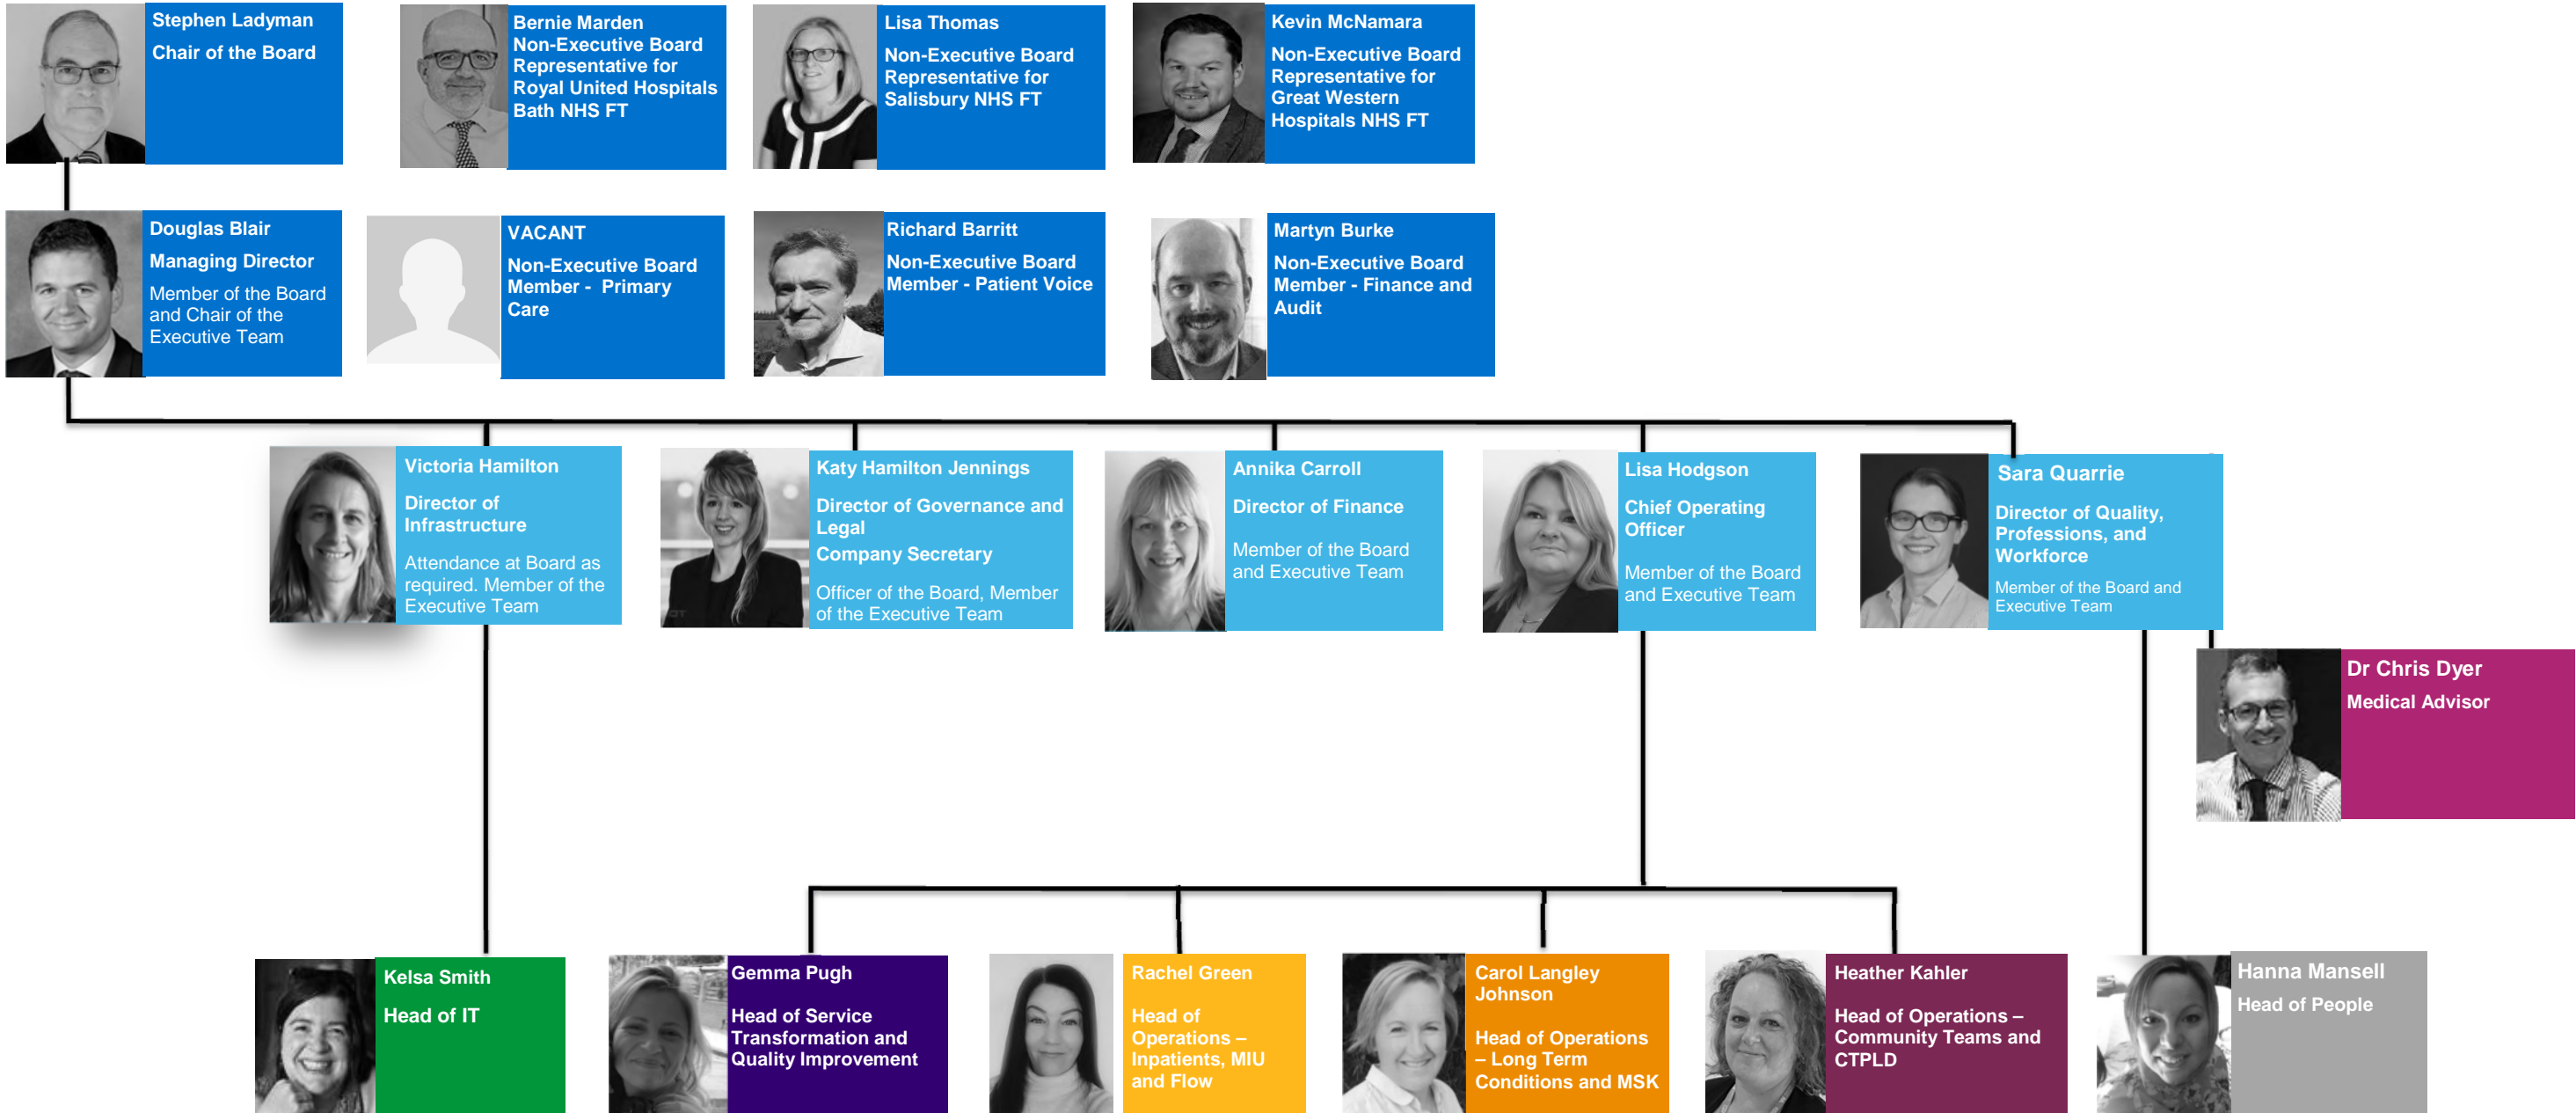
Stephen Ladyman
Chair of the Board

Bernie Marden
Non-Executive Board Representative for Royal United Hospitals Bath NHS FT

Lisa Thomas
Non-Executive Board Representative for Salisbury NHS FT

Kevin McNamara
Non-Executive Board Representative for Great Western Hospitals NHS FT

Douglas Blair
Managing Director
Member of the Board and Chair of the Executive Team

VACANT
Non-Executive Board Member - Primary Care

Richard Barritt
Non-Executive Board Member - Patient Voice

Martyn Burke
Non-Executive Board Member - Finance and Audit

Victoria Hamilton
Director of Infrastructure
Attendance at Board as required. Member of the Executive Team

Katy Hamilton Jennings
Director of Governance and Legal
Company Secretary
Officer of the Board, Member of the Executive Team

Annika Carroll
Director of Finance
Member of the Board and Executive Team

Lisa Hodgson
Chief Operating Officer
Member of the Board and Executive Team

Sara Quarrie
Director of Quality, Professions, and Workforce
Member of the Board and Executive Team

Dr Chris Dyer
Medical Advisor

Kelsa Smith
Head of IT

Gemma Pugh
Head of Service Transformation and Quality Improvement

Rachel Green
Head of Operations – Inpatients, MIU and Flow

Carol Langley Johnson
Head of Operations – Long Term Conditions and MSK

Heather Kahler
Head of Operations – Community Teams and CTPLD

Hanna Mansell
Head of People